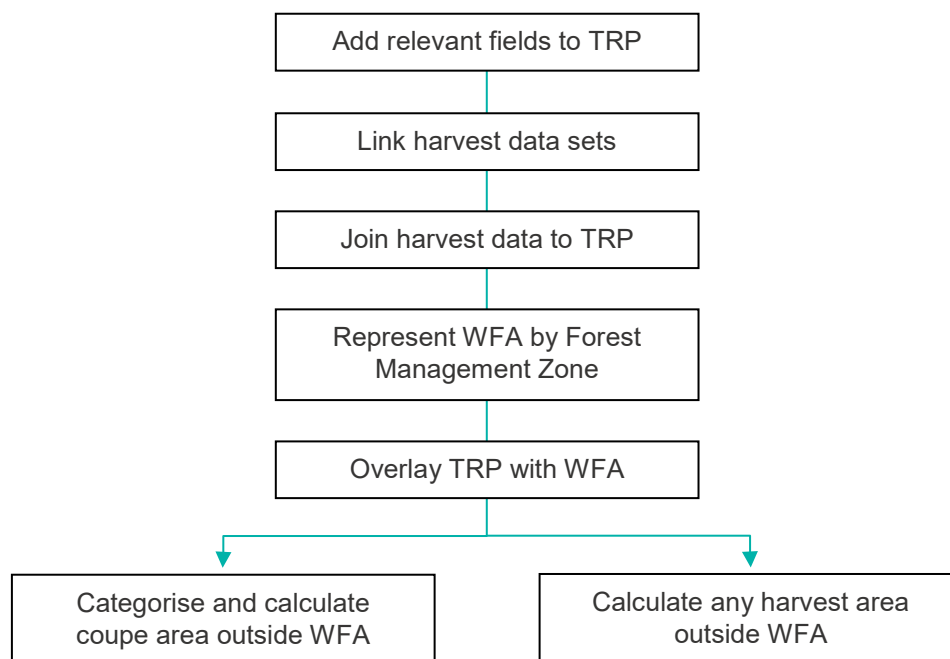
Add relevant fields to TRP

Link harvest data sets

Join harvest data to TRP

Represent WFA by Forest Management Zone

Overlay TRP with WFA

Categorise and calculate coupe area outside WFA

Calculate any harvest area outside WFA